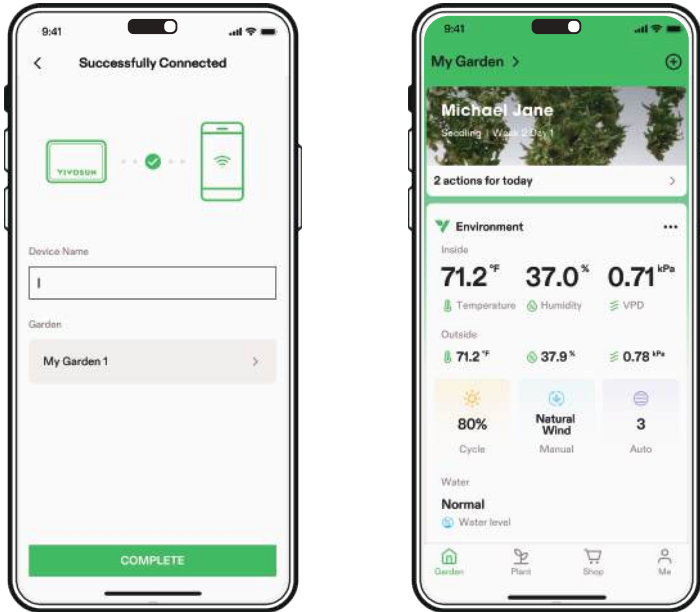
9:41

Successfully Connected

VIVOSUN

Device Name

I

Garden

My Garden 1

COMPLETE

9:41

My Garden >

Michael Jane

Seedling | Week 2 Day 1

2 actions for today

Environment

Inside

71.2 °F

Temperature

37.0 %

Humidity

0.71 kPa

VPD

Outside

71.2 °F

37.9 %

0.78 kPa

80%

Cycle

Natural Wind

Manual

3

Auto

Water

Normal

Water level

Garden

Plant

Shop

Me